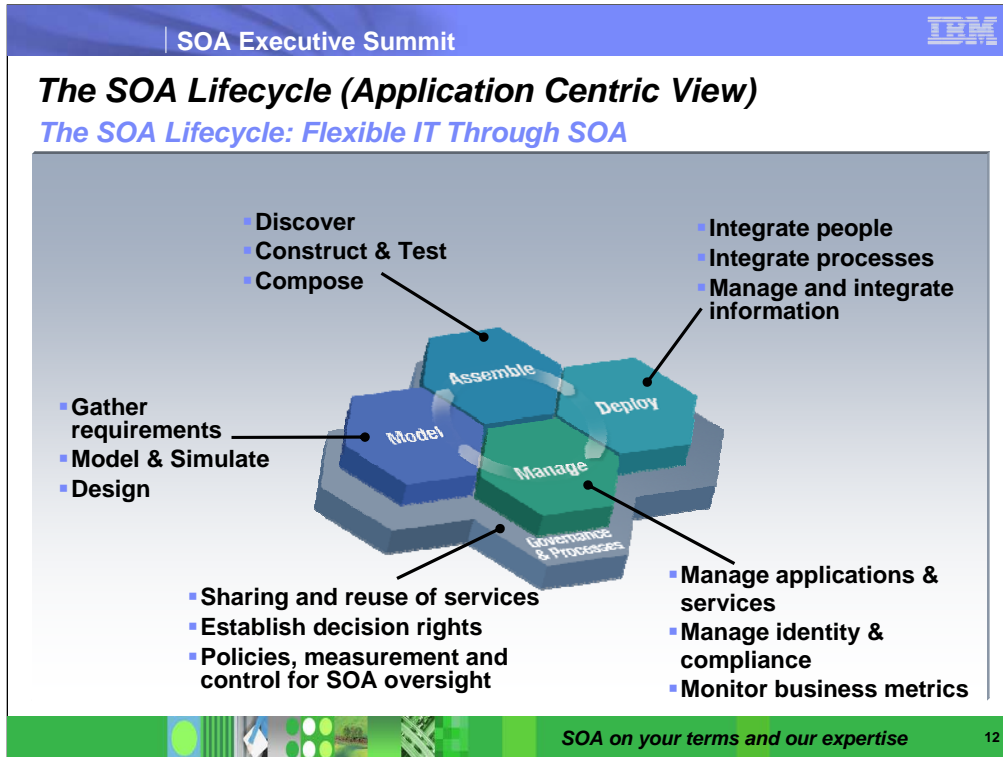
SOA Executive Summit

IBM

The SOA Lifecycle (Application Centric View)

The SOA Lifecycle: Flexible IT Through SOA

- Discover
- Construct & Test
- Compose

- Integrate people
- Integrate processes
- Manage and integrate information

- Gather requirements
- Model & Simulate
- Design

Assemble

Deploy

Model

Manage

Governance & Processes

- Sharing and reuse of services
- Establish decision rights
- Policies, measurement and control for SOA oversight

- Manage applications & services
- Manage identity & compliance
- Monitor business metrics

SOA on your terms and our expertise

12